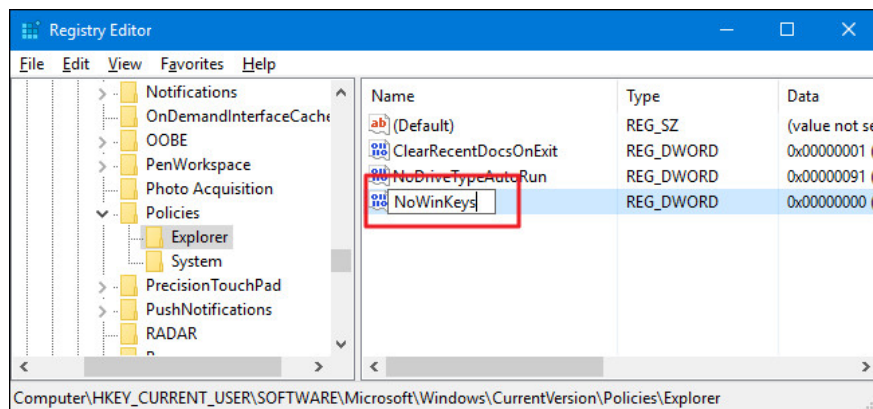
Registry Editor

File Edit View Favorites Help

Notifications
OnDemandInterfaceCache
OOBE
PenWorkspace
Photo Acquisition
Policies
Explorer
System
PrecisionTouchPad
PushNotifications
RADAR

| Name | Type | Data |
|---|---|---|
| (Default) | REG_SZ | (value not se |
| ClearRecentDocsOnExit | REG_DWORD | 0x00000001 ( |
| NoDriveTypeAutoRun | REG_DWORD | 0x00000091 ( |
| NoWinKeys | REG_DWORD | 0x00000000 ( |

Computer\HKEY_CURRENT_USER\SOFTWARE\Microsoft\Windows\CurrentVersion\Policies\Explorer